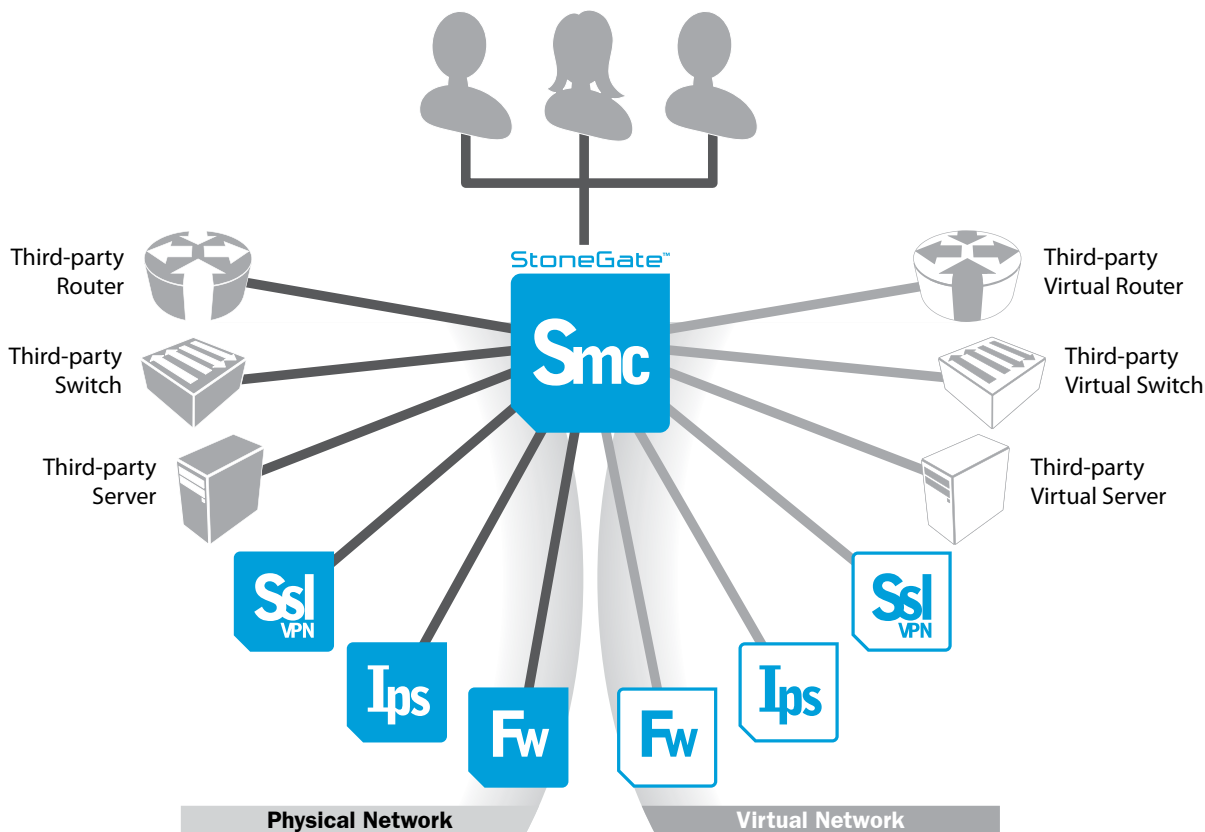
Third-party Router

Third-party Switch

Third-party Server

StoneGate™

Smc

Third-party Virtual Router

Third-party Virtual Switch

Third-party Virtual Server

Ssl VPN

Ips

Fw

Fw

Ips

Ssl VPN

Physical Network

Virtual Network